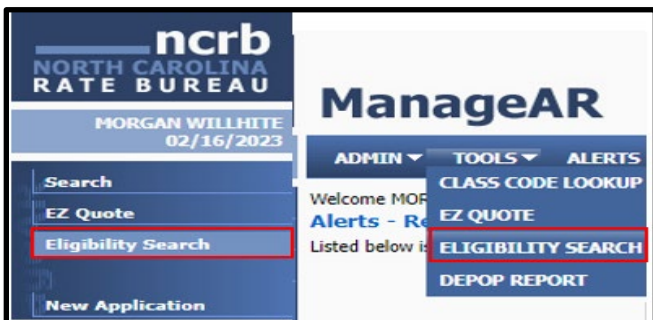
ncrb
NORTH CAROLINA
RATE BUREAU

MORGAN WILLHITE
02/16/2023

Search
EZ Quote
Eligibility Search
New Application

ManageAR

ADMIN ▾ TOOLS ▾ ALERTS

Welcome MOR
Alerts - Re
Listed below is

CLASS CODE LOOKUP
EZ QUOTE
ELIGIBILITY SEARCH
DEPOP REPORT